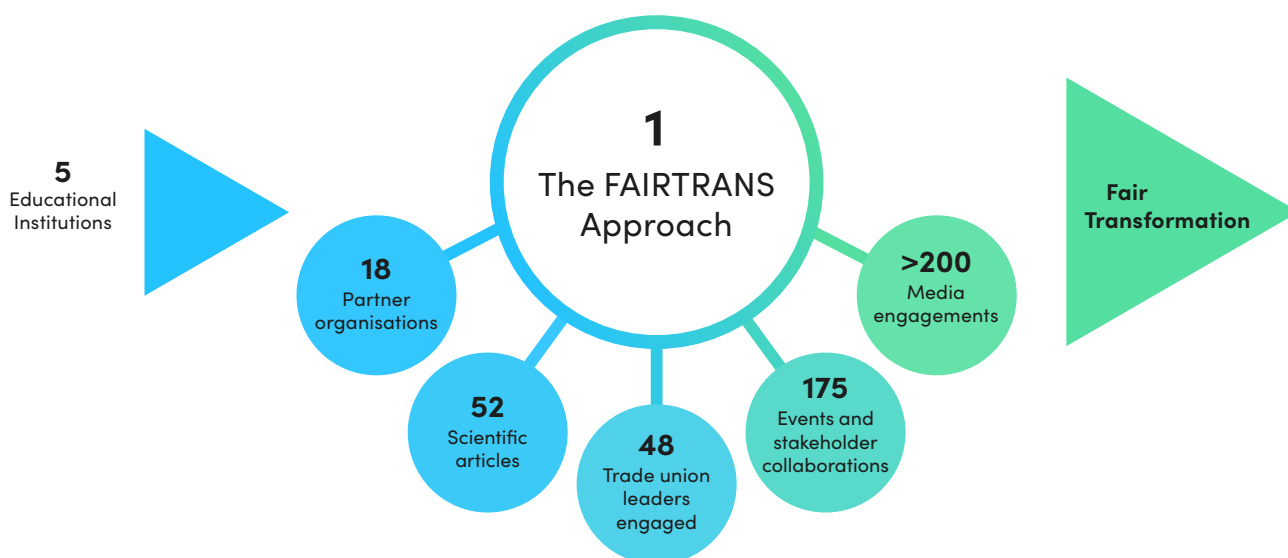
5
Educational Institutions

1
The FAIRTRANS Approach

Fair Transformation

18
Partner organisations

52
Scientific articles

48
Trade union leaders engaged

175
Events and stakeholder collaborations

>200
Media engagements